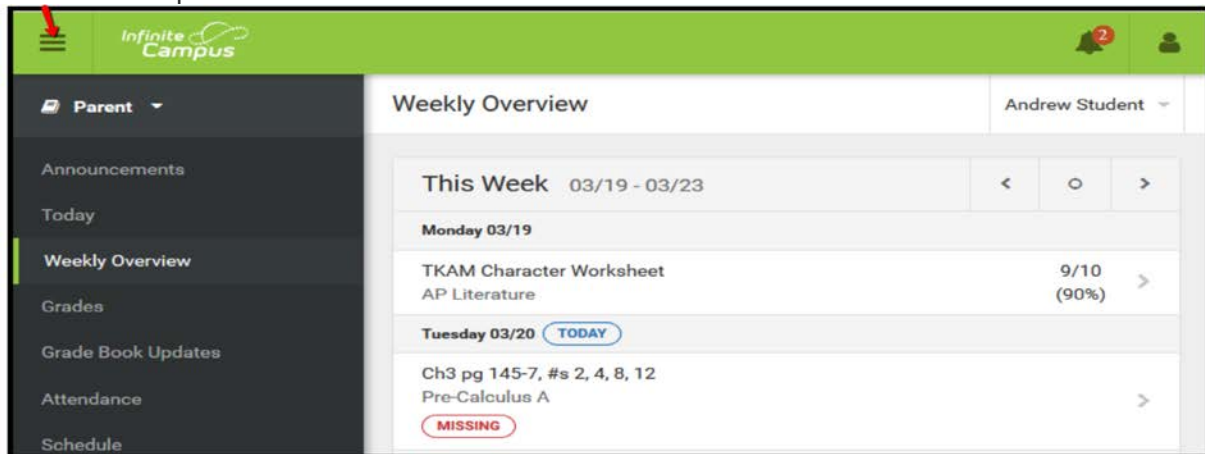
Infinite Campus

2

Parent

Announcements

Today

Weekly Overview

Grades

Grade Book Updates

Attendance

Schedule

Weekly Overview

Andrew Student

This Week 03/19 - 03/23

Monday 03/19

TKAM Character Worksheet
AP Literature

9/10
(90%)

Tuesday 03/20 TODAY

Ch3 pg 145-7, #s 2, 4, 8, 12
Pre-Calculus A
MISSING